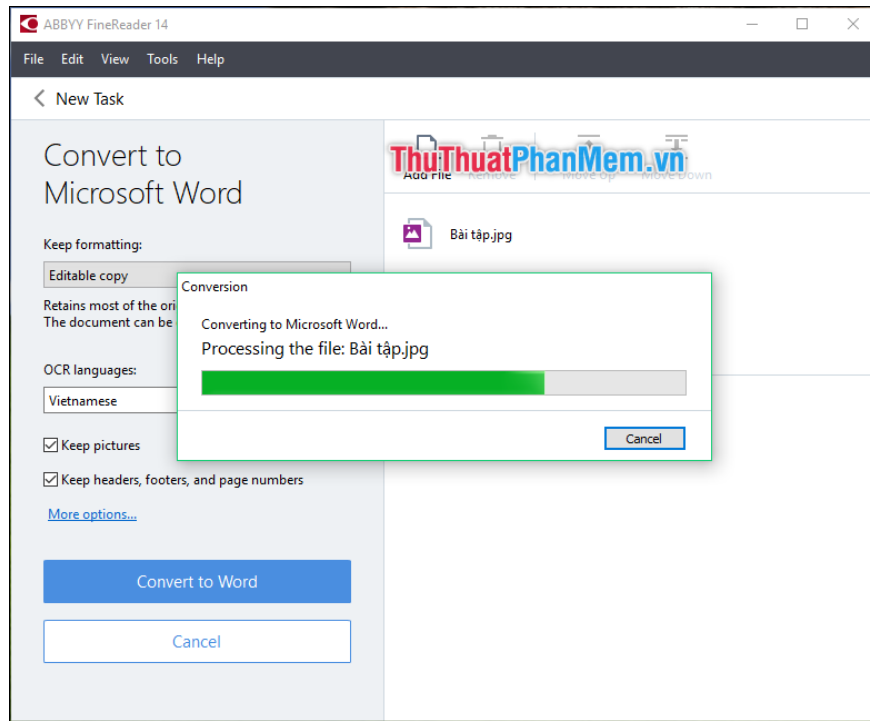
ABBYY FineReader 14

File Edit View Tools Help

New Task

Convert to Microsoft Word

Keep formatting:

Editable copy

Retains most of the ori
The document can be

OCR languages:

Vietnamese

Keep pictures

Keep headers, footers, and page numbers

More options...

Convert to Word

Cancel

Add File Remove Move Up Move Down

ThuThuatPhanMem.vn

Bài tập.jpg

Conversion

Converting to Microsoft Word...

Processing the file: Bài tập.jpg

Cancel